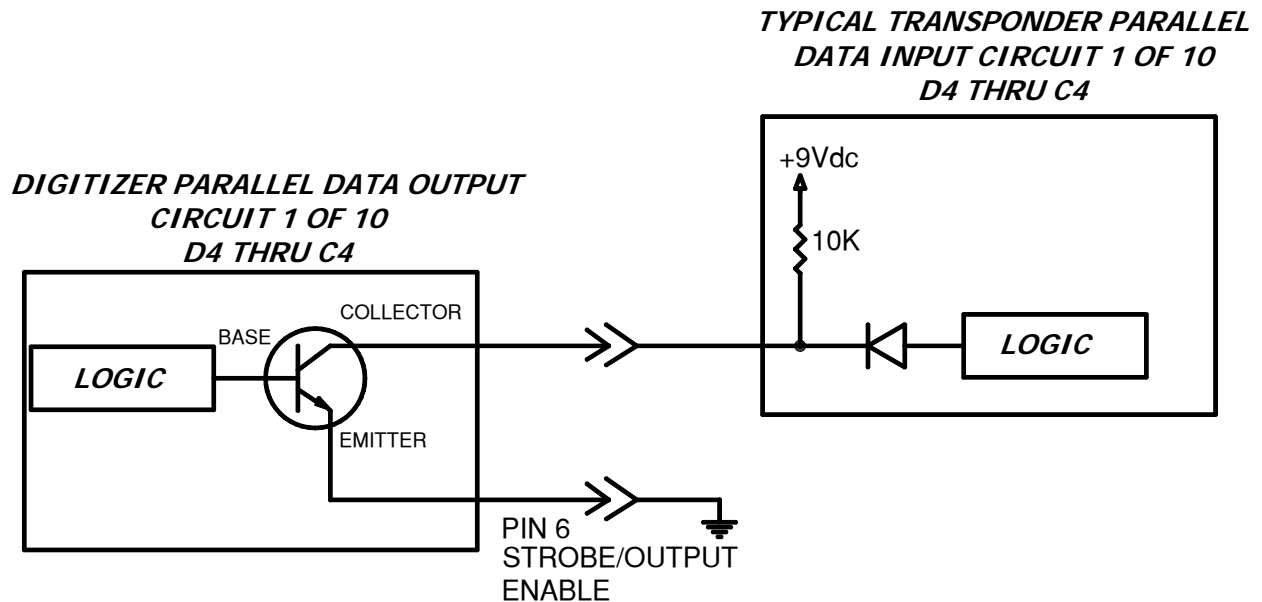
TYPICAL TRANSPONDER PARALLEL DATA INPUT CIRCUIT 1 OF 10 D4 THRU C4

+9Vdc

10K

LOGIC

DIGITIZER PARALLEL DATA OUTPUT CIRCUIT 1 OF 10 D4 THRU C4

COLLECTOR

BASE

LOGIC

EMITTER

PIN 6
STROBE/OUTPUT
ENABLE